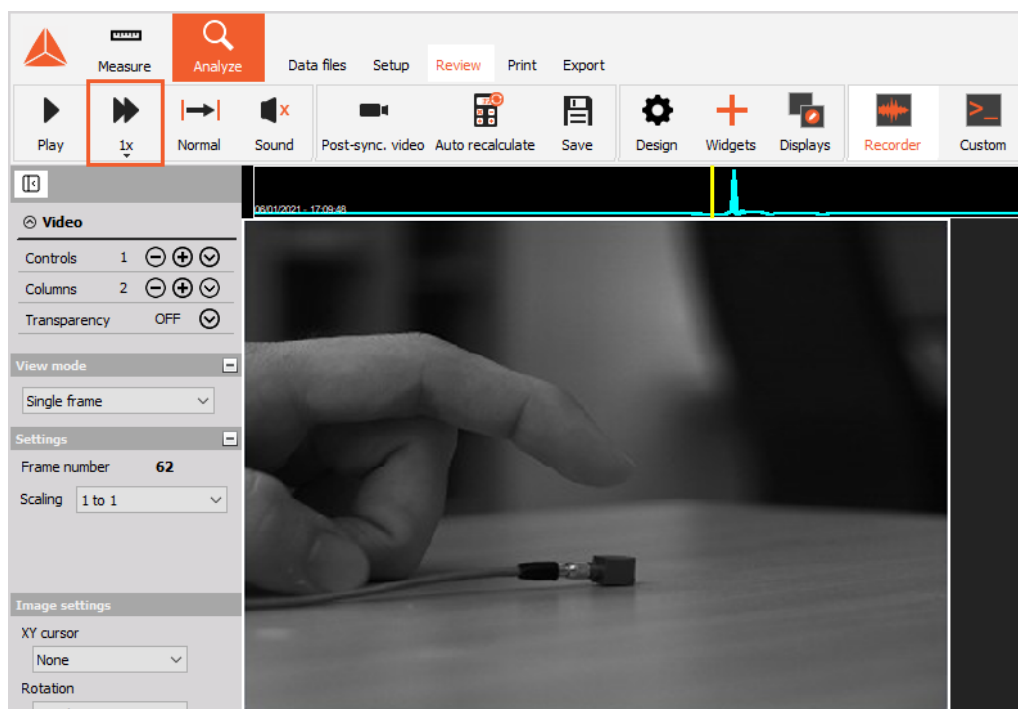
Measure
Analyze
Data files
Setup
Review
Print
Export

Play
1x
Normal
Sound
Post-sync. video
Auto recalculate
Save
Design
Widgets
Displays
Recorder
Custom

08/01/2021 - 17:09:48

Video
Controls 1
Columns 2
Transparency OFF

View mode
Single frame

Settings
Frame number 62
Scaling 1 to 1

Image settings
XY cursor
None
Rotation